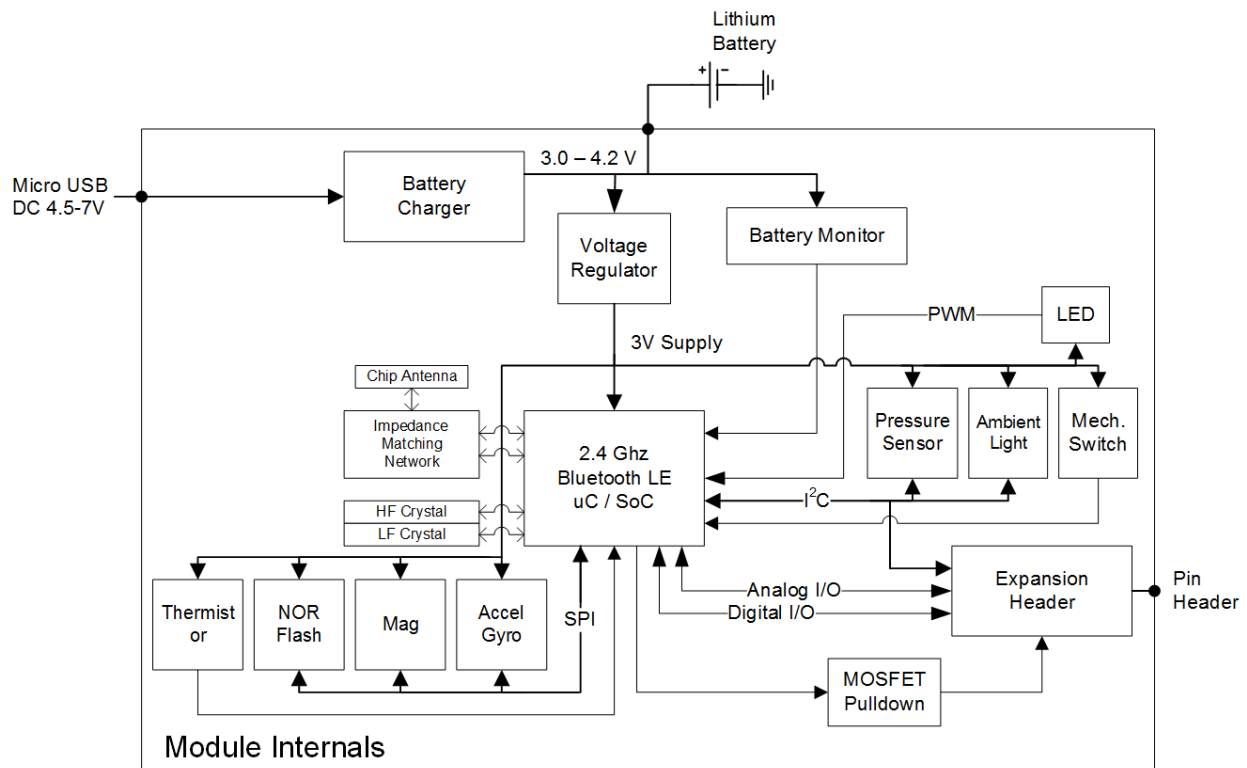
Lithium Battery

+ −

Micro USB DC 4.5-7V

3.0 – 4.2 V

Battery Charger

Voltage Regulator

Battery Monitor

PWM

LED

3V Supply

Chip Antenna

Impedance Matching Network

2.4 Ghz Bluetooth LE uC / SoC

Pressure Sensor

Ambient Light

Mech. Switch

$I^2C$

HF Crystal

LF Crystal

Thermist or

NOR Flash

Mag

Accel Gyro

SPI

Analog I/O

Digital I/O

Expansion Header

Pin Header

MOSFET Pulldown

Module Internals